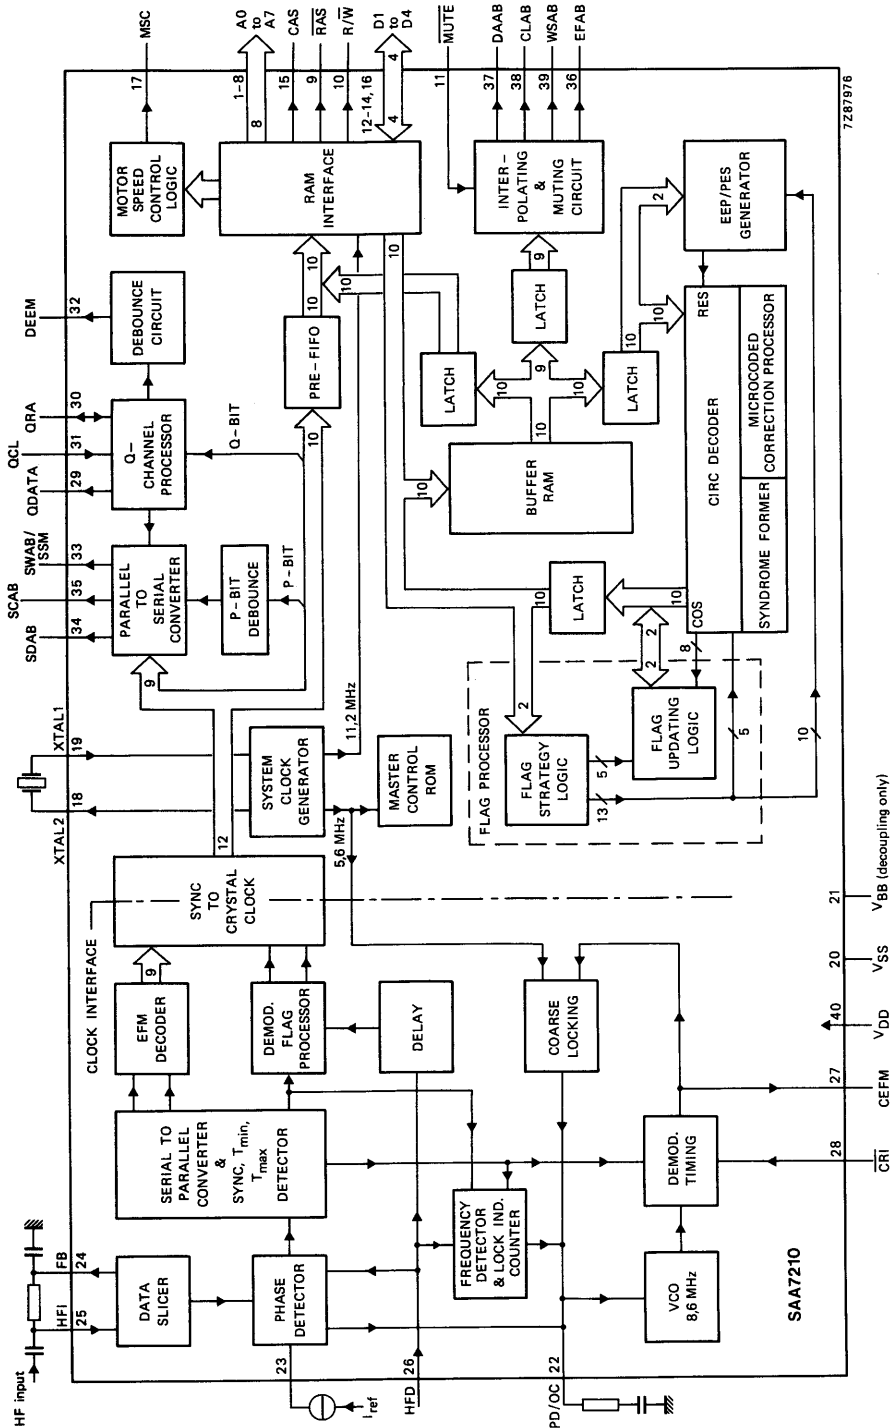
MSC
17
A0 to A7
1-8
8
CAS
15
$\overline{RAS}$
9
R/$\overline{W}$
10
D1 to D4
12-14,16
4
4
$\overline{MUTE}$
11
DAAB
37
CLAB
38
WSAB
39
EFAB
36
7Z87976

MOTOR SPEED CONTROL LOGIC
RAM INTERFACE
INTER-POLATING & MUTING CIRCUIT
EEP/PES GENERATOR
2
10
10
10
10
10
9
LATCH
9
LATCH
LATCH
10
10
RES
DEEM
32
DEBOUNCE CIRCUIT
PRE-FIFO
CIRC DECODER
MICROCODED CORRECTION PROCESSOR
SYNDROME FORMER
QRA
30
QCL
31
QDATA
29
Q-CHANNEL PROCESSOR
Q-BIT
10
10
BUFFER RAM
10
SWAB/SSM
33
SCAB
35
SDAB
34
PARALLEL TO SERIAL CONVERTER
P-BIT DEBOUNCE
P-BIT
LATCH
10
10
COS
2
2
8
9
11,2 MHz
FLAG PROCESSOR
2
FLAG STRATEGY LOGIC
5
FLAG UPDATING LOGIC
5
13
10
XTAL1
19
XTAL2
18
SYSTEM CLOCK GENERATOR
MASTER CONTROL ROM
5,6 MHz
12
SYNC TO CRYSTAL CLOCK
CLOCK INTERFACE
9
EFM DECODER
DEMOD. FLAG PROCESSOR
DELAY
COARSE LOCKING
21
$V_{BB}$ (decoupling only)
20
$V_{SS}$
40
$V_{DD}$
27
CEFM
28
$\overline{CRI}$
SERIAL TO PARALLEL CONVERTER & SYNC, $T_{min}$, $T_{max}$ DETECTOR
DEMOD. TIMING
FREQUENCY DETECTOR & LOCK IND. COUNTER
FB
24
HFI
25
HF input
DATA SLICER
PHASE DETECTOR
VCO 8,6 MHz
SAA7210
23
$I_{ref}$
26
HFD
22
PD/OC